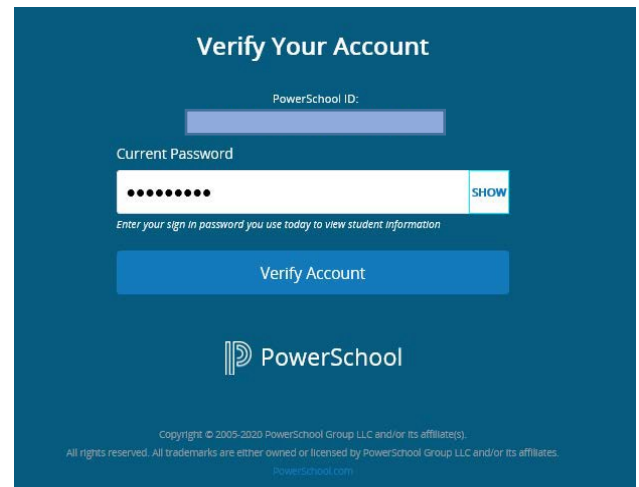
Verify Your Account

PowerSchool ID:

Current Password

••••••••••

SHOW

Enter your sign in password you use today to view student information

Verify Account

PowerSchool

Copyright © 2005-2020 PowerSchool Group LLC and/or its affiliate(s).
All rights reserved. All trademarks are either owned or licensed by PowerSchool Group LLC and/or its affiliates.
PowerSchool.com